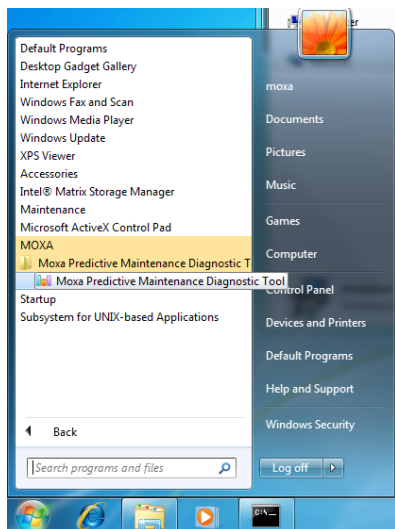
Default Programs
Desktop Gadget Gallery
Internet Explorer
Windows Fax and Scan
Windows Media Player
Windows Update
XPS Viewer
Accessories
Intel® Matrix Storage Manager
Maintenance
Microsoft ActiveX Control Pad
MOXA
Moxa Predictive Maintenance Diagnostic T
Moxa Predictive Maintenance Diagnostic Tool
Startup
Subsystem for UNIX-based Applications

Back

Search programs and files

moxa
Documents
Pictures
Music
Games
Computer
Control Panel
Devices and Printers
Default Programs
Help and Support
Windows Security

Log off